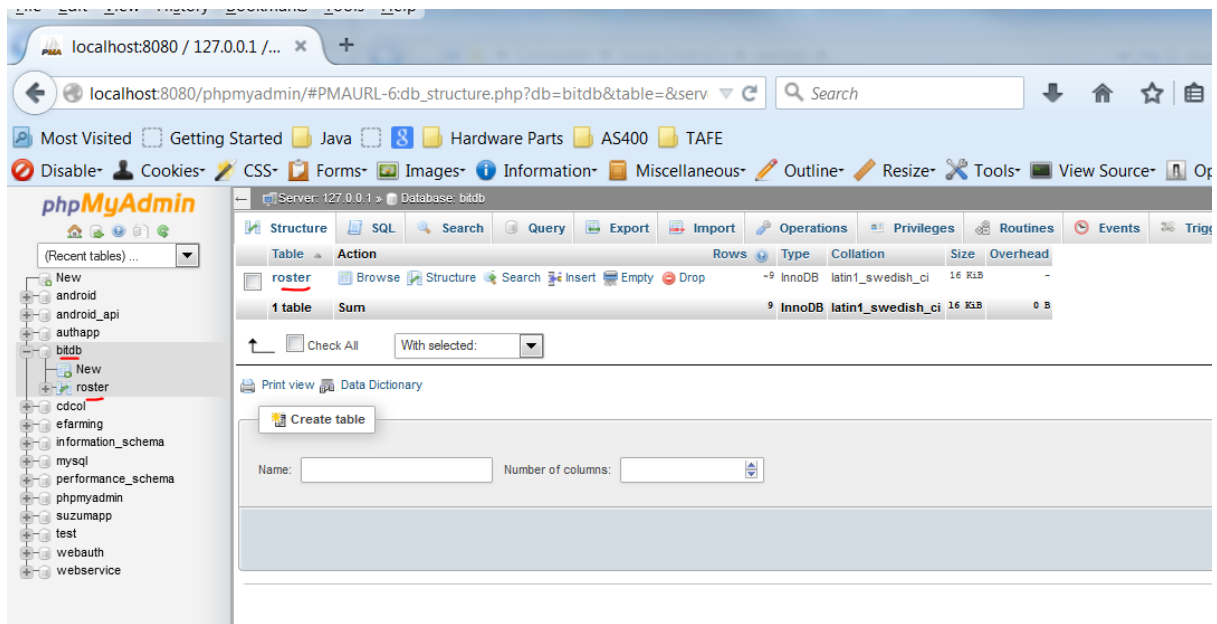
localhost:8080 / 127.0.0.1 /... ×

localhost:8080/phpmyadmin/#PMAURL-6:db_structure.php?db=bitdb&table=&serv

Search

Most Visited Getting Started Java Hardware Parts AS400 TAFE

Disable Cookies CSS Forms Images Information Miscellaneous Outline Resize Tools View Source Op

phpMyAdmin

(Recent tables) ...

New
android
android_api
authapp
bitdb
New
roster
cdcol
efarming
information_schema
mysql
performance_schema
phpmyadmin
suzumapp
test
webauth
webservice

Server: 127.0.0.1 » Database: bitdb

Structure SQL Search Query Export Import Operations Privileges Routines Events Trigg

| Table | Action | Rows | Type | Collation | Size | Overhead |
|---|---|---|---|---|---|---|
| roster | Browse Structure Search Insert Empty Drop | ~9 | InnoDB | latin1_swedish_ci | 16 KiB | - |
| 1 table | Sum | 9 | InnoDB | latin1_swedish_ci | 16 KiB | 0 B |

Check All With selected:

Print view Data Dictionary

Create table

Name: Number of columns: